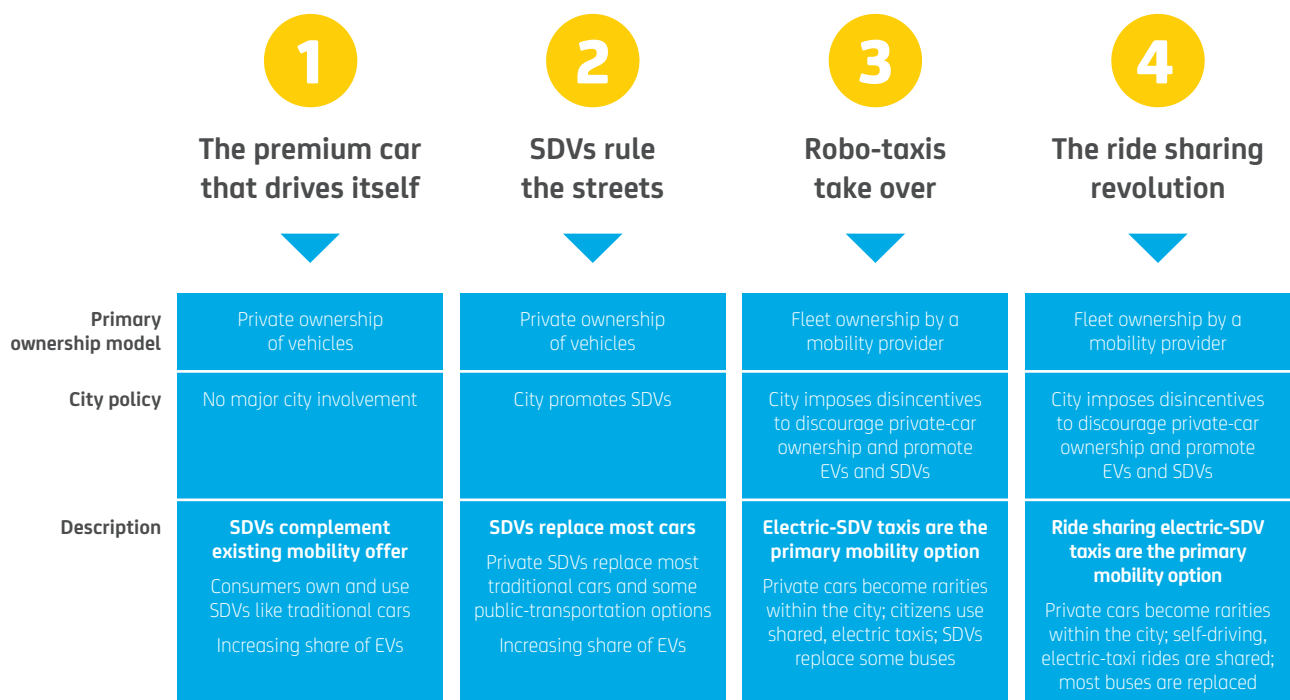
|  | 1 The premium car that drives itself | 2 SDVs rule the streets | 3 Robo-taxis take over | 4 The ride sharing revolution |
|---|---|---|---|---|
| Primary ownership model | Private ownership of vehicles | Private ownership of vehicles | Fleet ownership by a mobility provider | Fleet ownership by a mobility provider |
| City policy | No major city involvement | City promotes SDVs | City imposes disincentives to discourage private-car ownership and promote EVs and SDVs | City imposes disincentives to discourage private-car ownership and promote EVs and SDVs |
| Description | **SDVs complement existing mobility offer** Consumers own and use SDVs like traditional cars Increasing share of EVs | **SDVs replace most cars** Private SDVs replace most traditional cars and some public-transportation options Increasing share of EVs | **Electric-SDV taxis are the primary mobility option** Private cars become rarities within the city; citizens use shared, electric taxis; SDVs replace some buses | **Ride sharing electric-SDV taxis are the primary mobility option** Private cars become rarities within the city; self-driving, electric-taxi rides are shared; most buses are replaced |